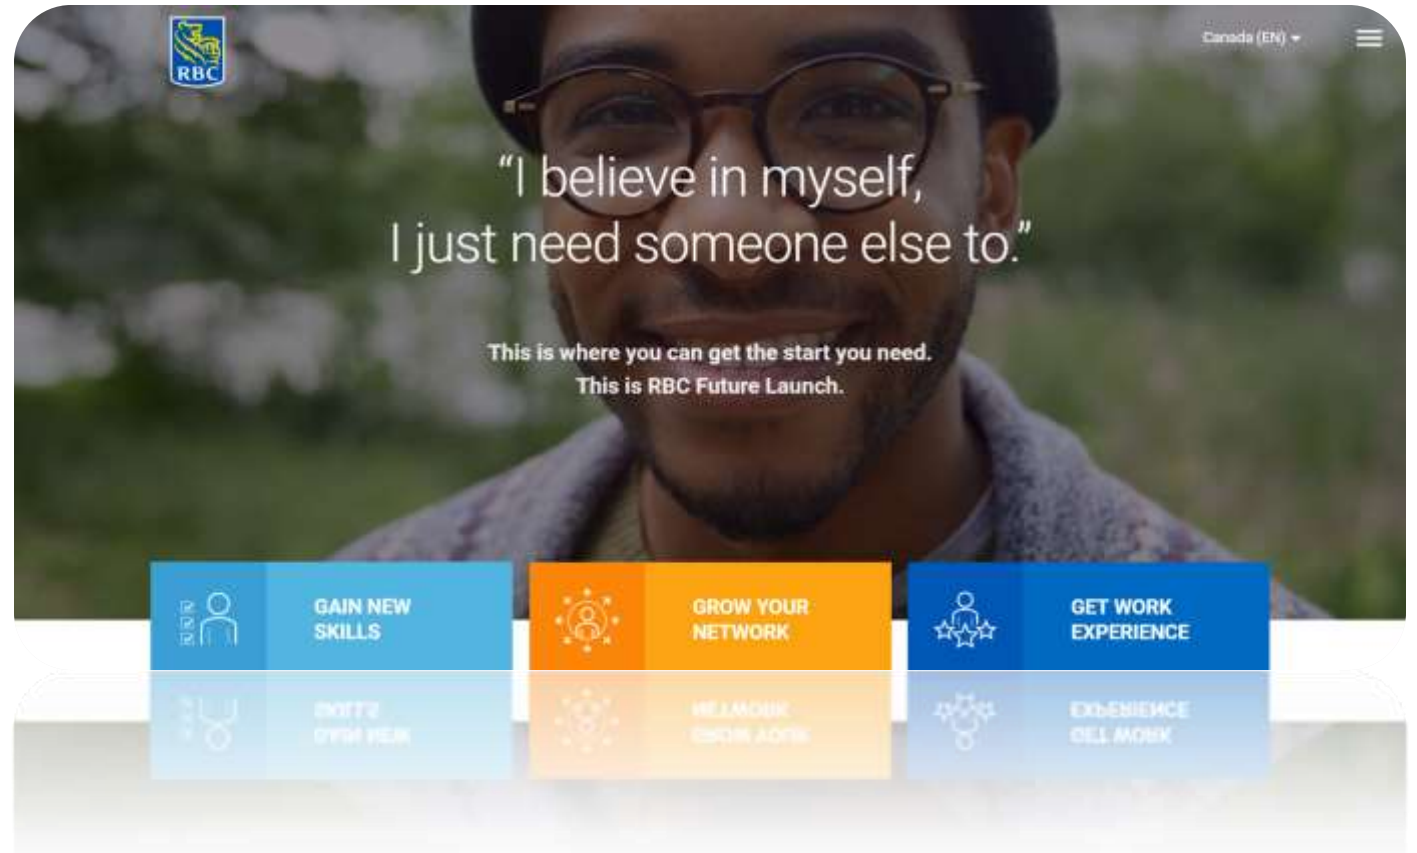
RBC

Canada (EN)

“I believe in myself, I just need someone else to.”

This is where you can get the start you need. This is RBC Future Launch.

GAIN NEW SKILLS

GROW YOUR NETWORK

GET WORK EXPERIENCE